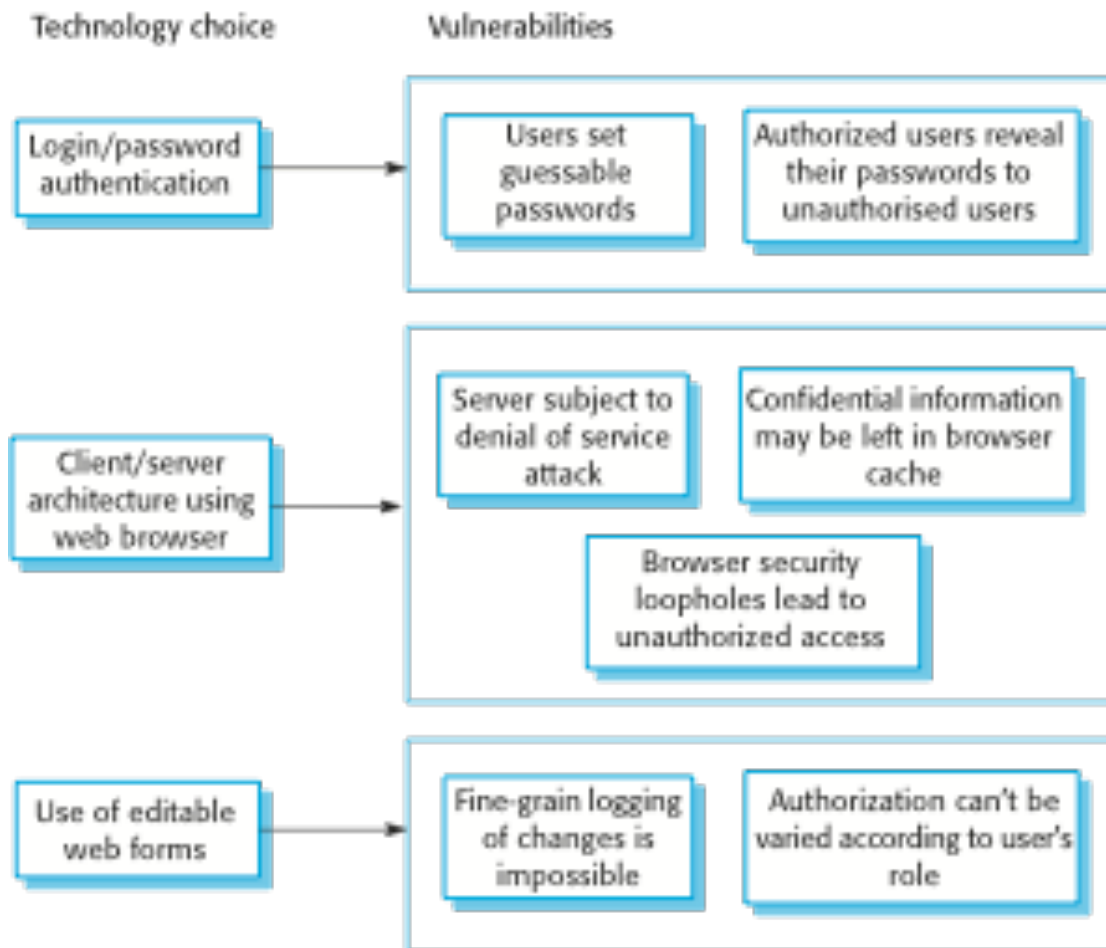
Technology choice

Vulnerabilities

Login/password authentication

Users set guessable passwords

Authorized users reveal their passwords to unauthorised users

Client/server architecture using web browser

Server subject to denial of service attack

Confidential information may be left in browser cache

Browser security loopholes lead to unauthorized access

Use of editable web forms

Fine-grain logging of changes is impossible

Authorization can't be varied according to user's role